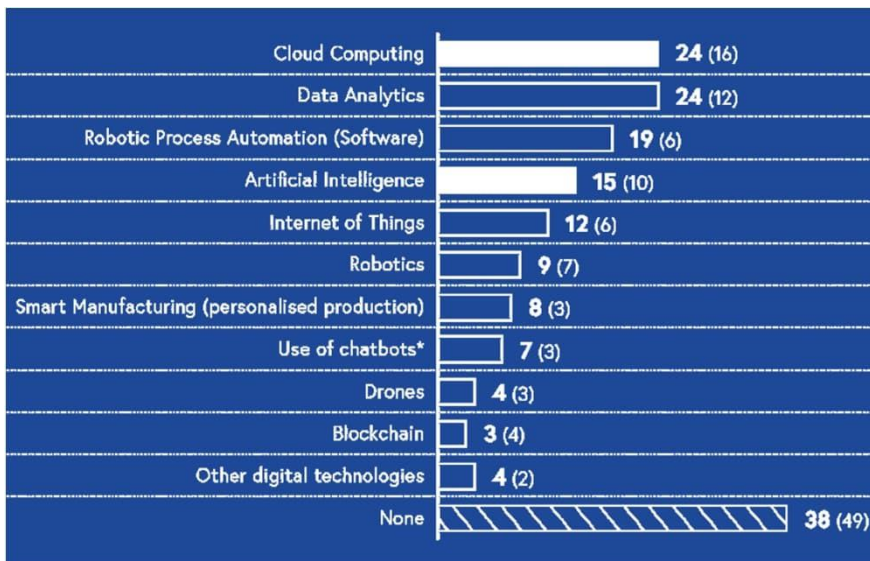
Cloud Computing 24 (16)
Data Analytics 24 (12)
Robotic Process Automation (Software) 19 (6)
Artificial Intelligence 15 (10)
Internet of Things 12 (6)
Robotics 9 (7)
Smart Manufacturing (personalised production) 8 (3)
Use of chatbots* 7 (3)
Drones 4 (3)
Blockchain 3 (4)
Other digital technologies 4 (2)
None 38 (49)